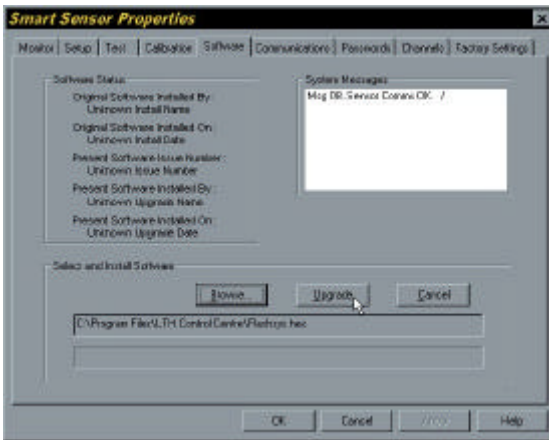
Smart Sensor Properties

Monitor | Setup | Test | Calibration | Software | Communications | Passwords | Channels | Factory Settings

Software Status

Original Software Installed By:
Unknown Install Name

Original Software Installed On:
Unknown Install Date

Present Software Issue Number:
Unknown Issue Number

Present Software Installed By:
Unknown Upgrade Name

Present Software Installed On:
Unknown Upgrade Date

System Messages

Msg DB, Sensor Comms OK. /

Select and Install Software

Browse...

Upgrade

Cancel

C:\Program Files\LTH Control Centre\Flashsys.hex

OK

Cancel

Apply

Help